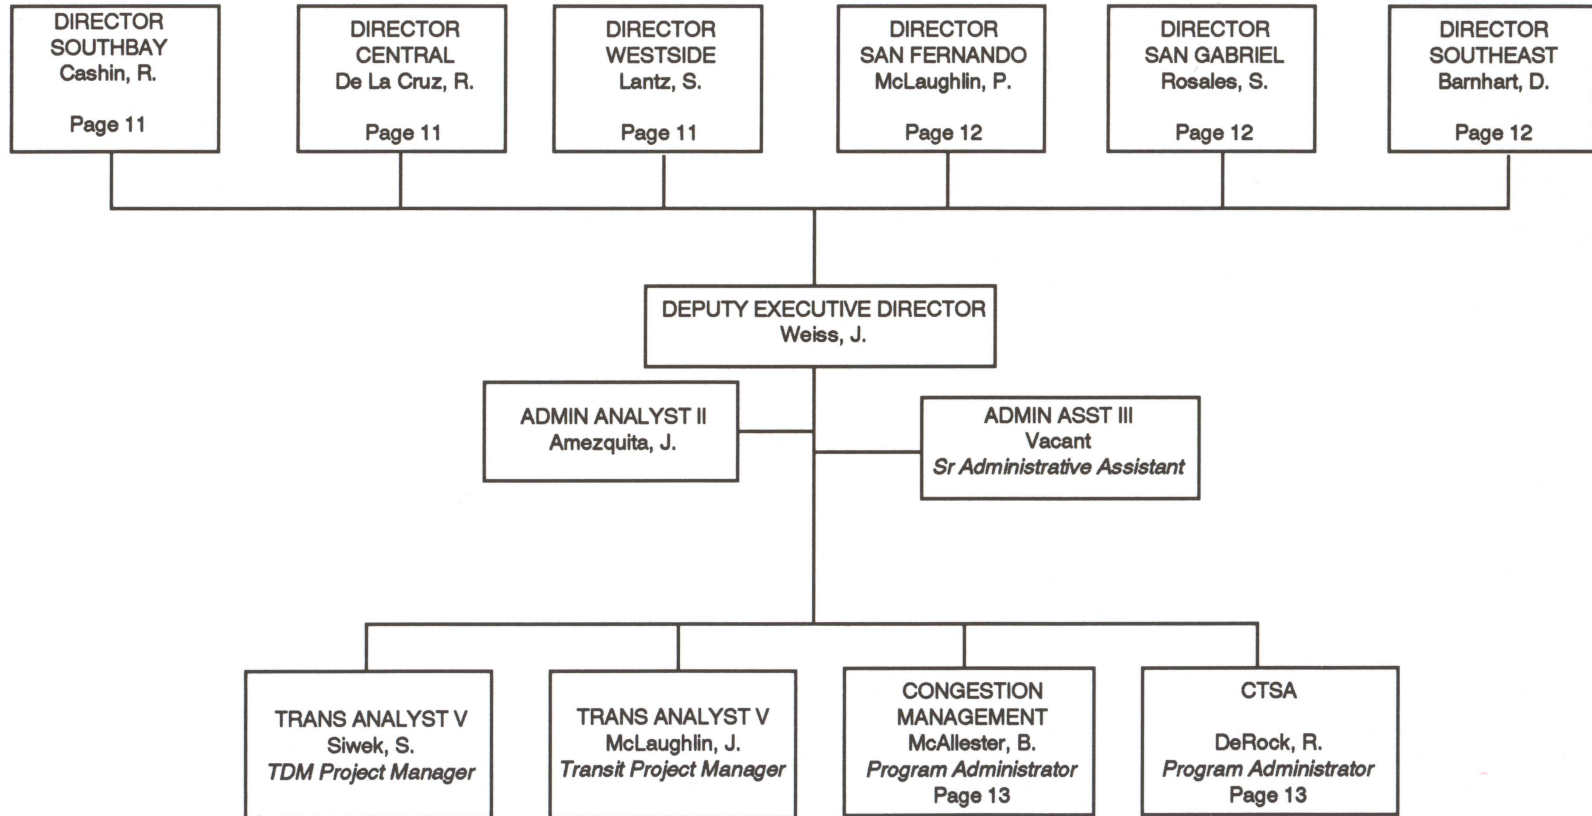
DIRECTOR
SOUTHBAY
Cashin, R.

Page 11

DIRECTOR
CENTRAL
De La Cruz, R.

Page 11

DIRECTOR
WESTSIDE
Lantz, S.

Page 11

DIRECTOR
SAN FERNANDO
McLaughlin, P.

Page 12

DIRECTOR
SAN GABRIEL
Rosales, S.

Page 12

DIRECTOR
SOUTHEAST
Barnhart, D.

Page 12

DEPUTY EXECUTIVE DIRECTOR
Weiss, J.

ADMIN ANALYST II
Amezquita, J.

ADMIN ASST III
Vacant
Sr Administrative Assistant

TRANS ANALYST V
Siwek, S.
TDM Project Manager

TRANS ANALYST V
McLaughlin, J.
Transit Project Manager

CONGESTION
MANAGEMENT
McAllester, B.
Program Administrator
Page 13

CTSA

DeRock, R.
Program Administrator
Page 13